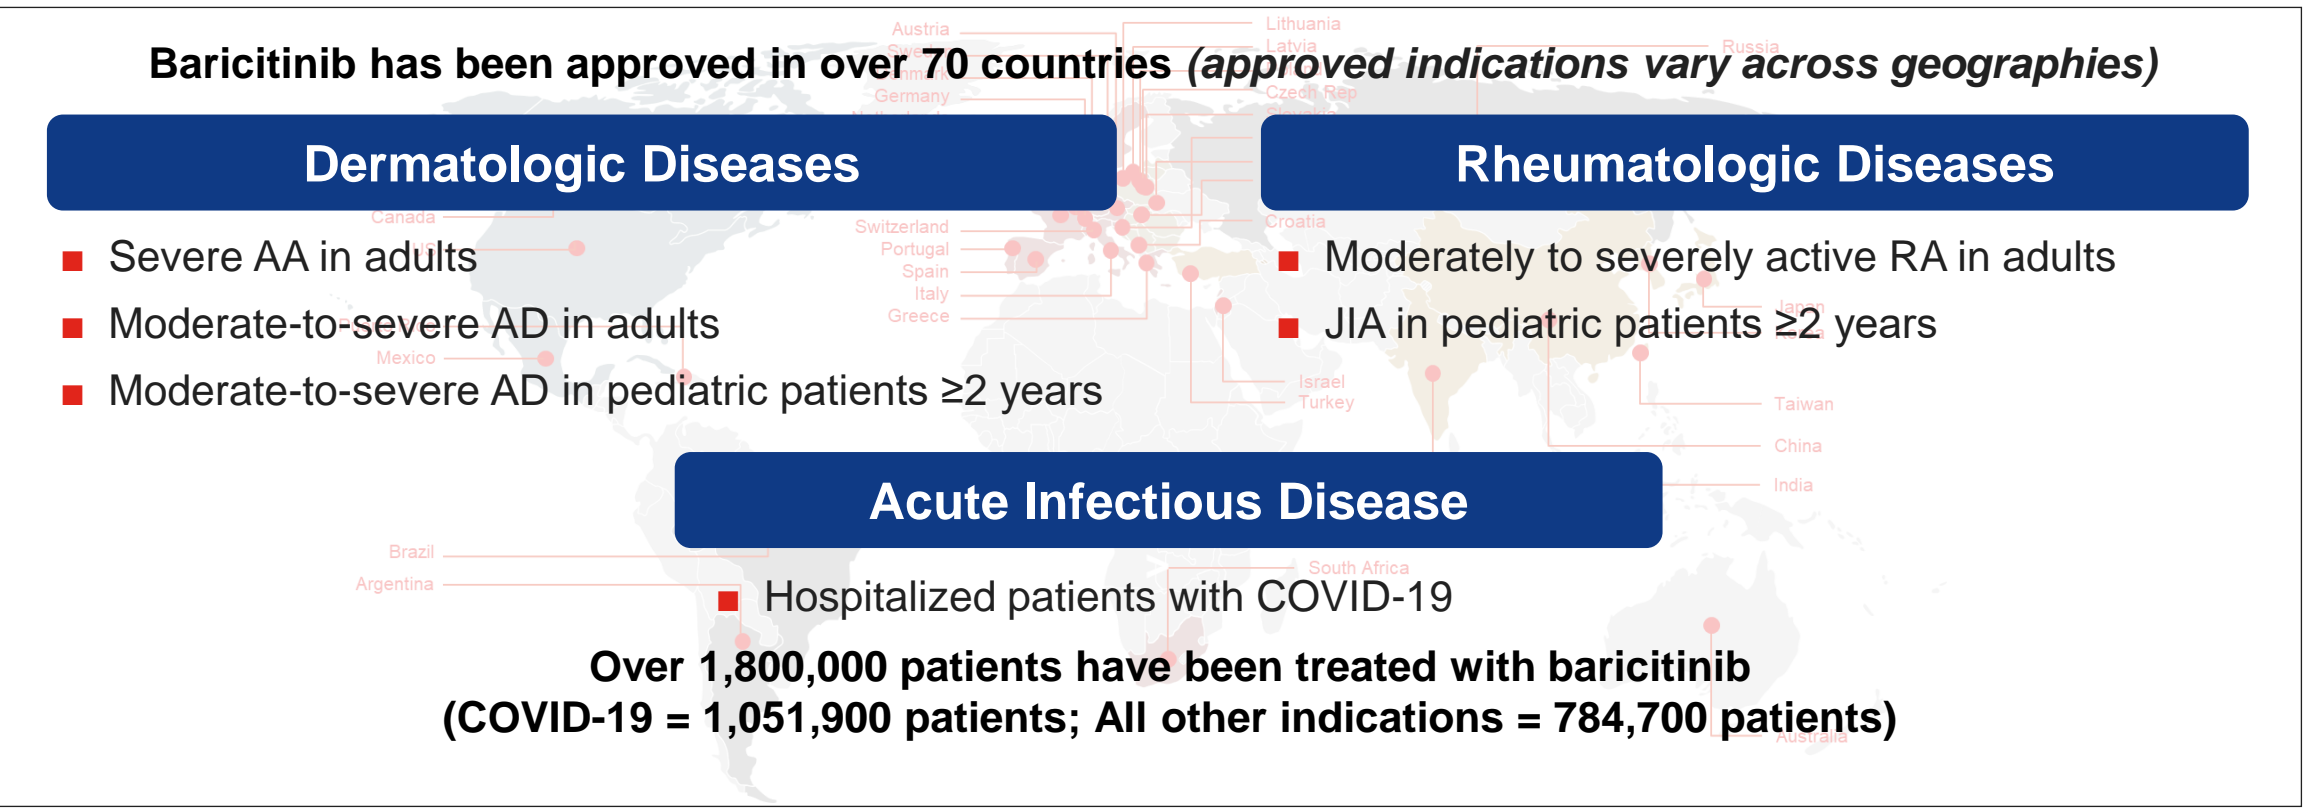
Baricitinib has been approved in over 70 countries *(approved indications vary across geographies)*

Dermatologic Diseases

Severe AA in adults

Moderate-to-severe AD in adults

Moderate-to-severe AD in pediatric patients ≥2 years

Rheumatologic Diseases

Moderately to severely active RA in adults

JIA in pediatric patients ≥2 years

Acute Infectious Disease

Hospitalized patients with COVID-19

Over 1,800,000 patients have been treated with baricitinib
(COVID-19 = 1,051,900 patients; All other indications = 784,700 patients)

Austria
Lithuania
Latvia
Russia
Germany
Czech Rep
Canada
Switzerland
Portugal
Spain
Italy
Greece
Croatia
Mexico
Japan
Israel
Turkey
Taiwan
China
India
Brazil
Argentina
South Africa
Australia